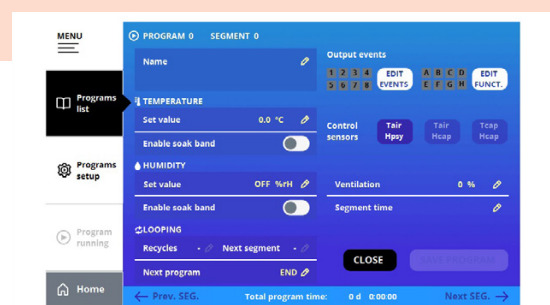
MENU

Programs list

Programs setup

Program running

Home

PROGRAM 0 SEGMENT 0

Name

TEMPERATURE

Set value 0.0 °C

Enable soak band

HUMIDITY

Set value OFF %rH

Enable soak band

LOOPING

Recycles - Next segment -

Next program END

Output events

1 2 3 4
5 6 7 8

EDIT EVENTS

A B C D
E F G H

EDIT FUNCT.

Control sensors

Tair Hpsy

Tair Hcap

Tcap Hcap

Ventilation 0 %

Segment time

CLOSE

SAVE PROGRAM

← Prev. SEG.

Total program time: 0 d 0:00:00

Next SEG. →